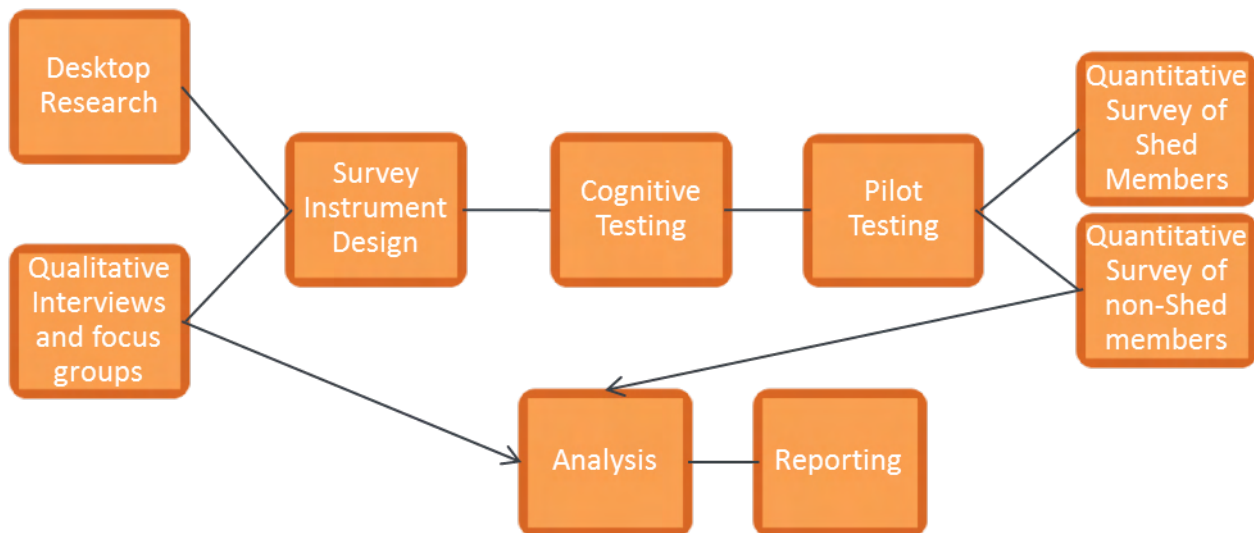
Desktop Research

Qualitative Interviews and focus groups

Survey Instrument Design

Cognitive Testing

Pilot Testing

Quantitative Survey of Shed Members

Quantitative Survey of non-Shed members

Analysis

Reporting